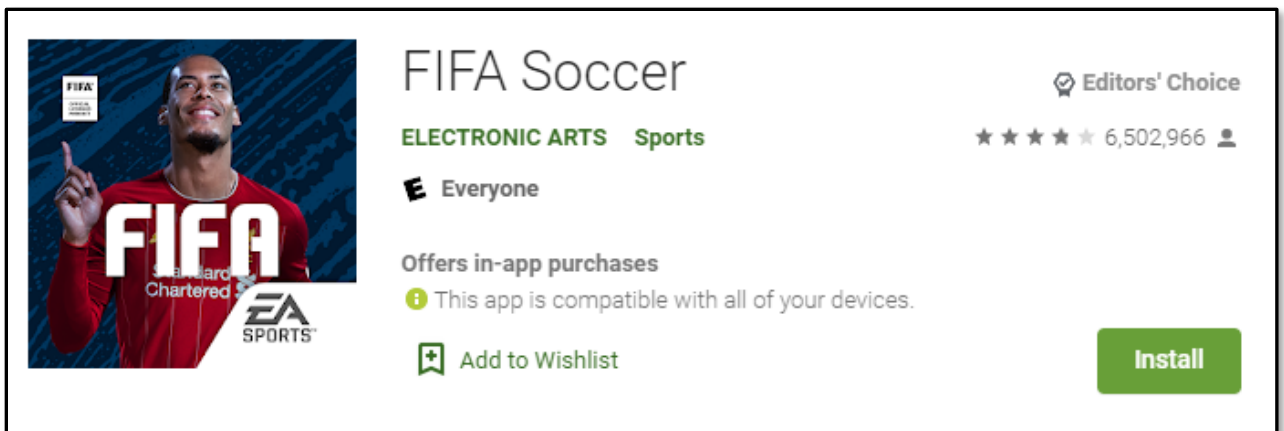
FIFA
OFFICIAL LICENSED PRODUCT
FIFA
Standard Chartered
EA SPORTS

FIFA Soccer

Editors' Choice

ELECTRONIC ARTS Sports

6,502,966

E Everyone

Offers in-app purchases

This app is compatible with all of your devices.

Add to Wishlist

Install